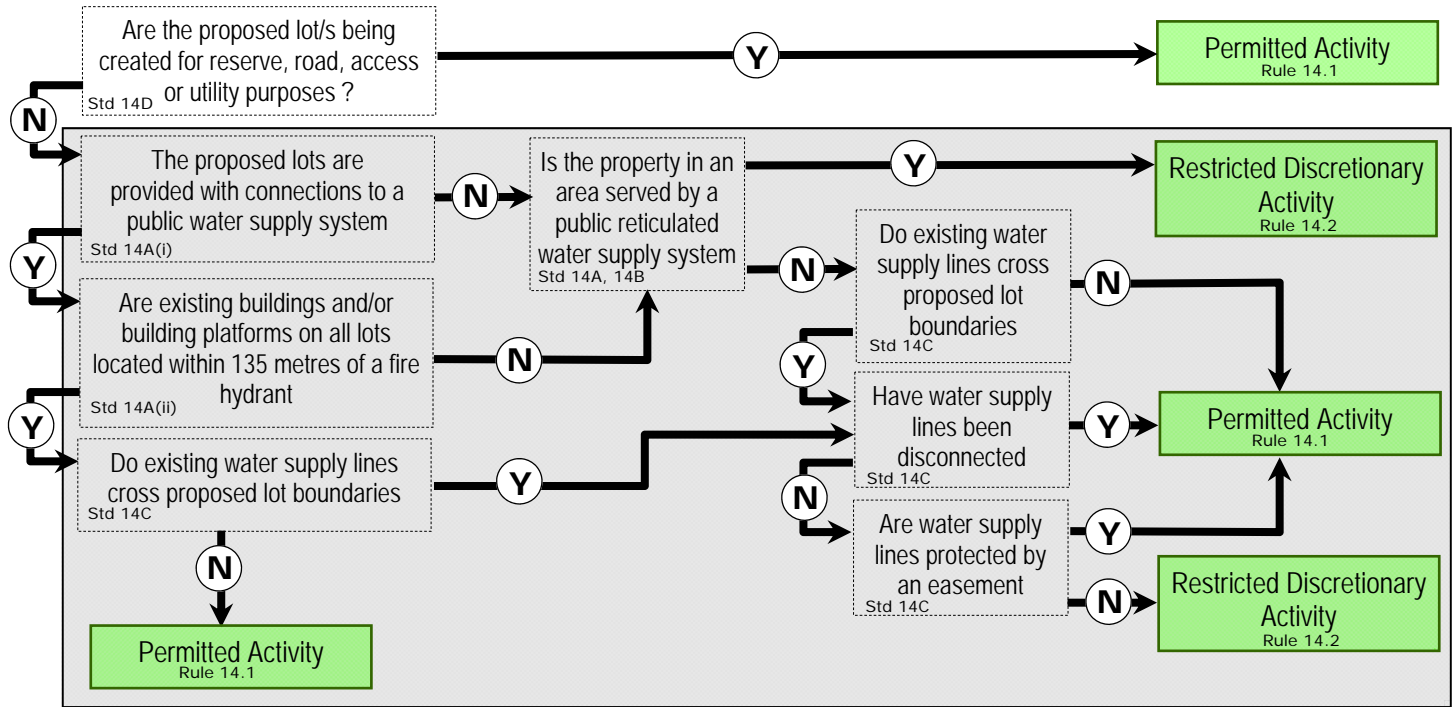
Are the proposed lot/s being created for reserve, road, access or utility purposes ?
Std 14D

Y

Permitted Activity
Rule 14.1

N

The proposed lots are provided with connections to a public water supply system
Std 14A(i)

N

Is the property in an area served by a public reticulated water supply system
Std 14A, 14B

Y

Restricted Discretionary Activity
Rule 14.2

Y

Are existing buildings and/or building platforms on all lots located within 135 metres of a fire hydrant
Std 14A(ii)

N

N

Do existing water supply lines cross proposed lot boundaries
Std 14C

N

Y

Have water supply lines been disconnected
Std 14C

Y

Permitted Activity
Rule 14.1

Y

Do existing water supply lines cross proposed lot boundaries
Std 14C

Y

N

Are water supply lines protected by an easement
Std 14C

Y

N

Restricted Discretionary Activity
Rule 14.2

N

Permitted Activity
Rule 14.1